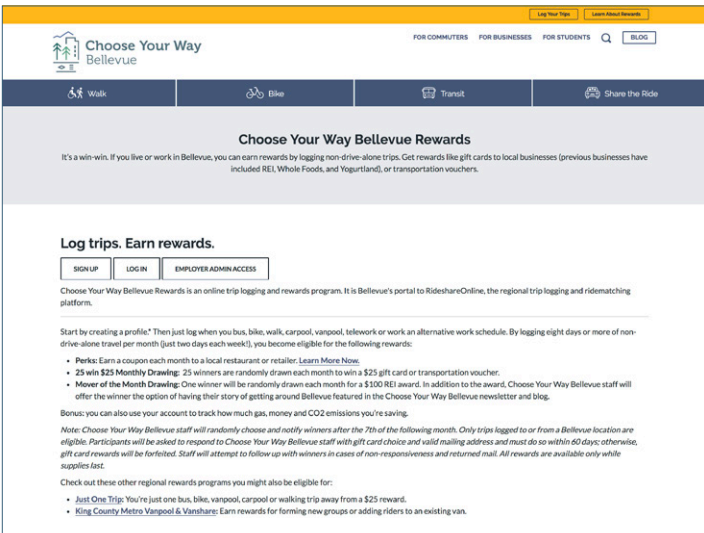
Log Your Trips | Learn About Rewards

Choose Your Way
Bellevue

FOR COMMUTERS | FOR BUSINESSES | FOR STUDENTS | BLOG

Walk | Bike | Transit | Share the Ride

Choose Your Way Bellevue Rewards

It's a win-win. If you live or work in Bellevue, you can earn rewards by logging non-drive-alone trips. Get rewards like gift cards to local businesses (previous businesses have included REI, Whole Foods, and Yogurtland), or transportation vouchers.

Log trips. Earn rewards.

SIGN UP | LOG IN | EMPLOYER ADMIN ACCESS

Choose Your Way Bellevue Rewards is an online trip logging and rewards program. It is Bellevue's portal to RideshareOnline, the regional trip logging and ridematching platform.

Start by creating a profile.* Then just log when you bus, bike, walk, carpool, vanpool, telework or work an alternative work schedule. By logging eight days or more of non-drive-alone travel per month (just two days each week!), you become eligible for the following rewards:

- **Perks:** Earn a coupon each month to a local restaurant or retailer. Learn More Now.
- **25 win $25 Monthly Drawing:** 25 winners are randomly drawn each month to win a $25 gift card or transportation voucher.
- **Mover of the Month Drawing:** One winner will be randomly drawn each month for a $100 REI award. In addition to the award, Choose Your Way Bellevue staff will offer the winner the option of having their story of getting around Bellevue featured in the Choose Your Way Bellevue newsletter and blog.

Bonus: you can also use your account to track how much gas, money and CO2 emissions you're saving.

*Note: Choose Your Way Bellevue staff will randomly choose and notify winners after the 7th of the following month. Only trips logged to or from a Bellevue location are eligible. Participants will be asked to respond to Choose Your Way Bellevue staff with gift card choice and valid mailing address and must do so within 60 days; otherwise, gift card rewards will be forfeited. Staff will attempt to follow up with winners in cases of non-responsiveness and returned mail. All rewards are available only while supplies last.*

Check out these other regional rewards programs you might also be eligible for:

- Just One Trip: You're just one bus, bike, vanpool, carpool or walking trip away from a $25 reward.
- King County Metro Vanpool & Vanshare: Earn rewards for forming new groups or adding riders to an existing van.